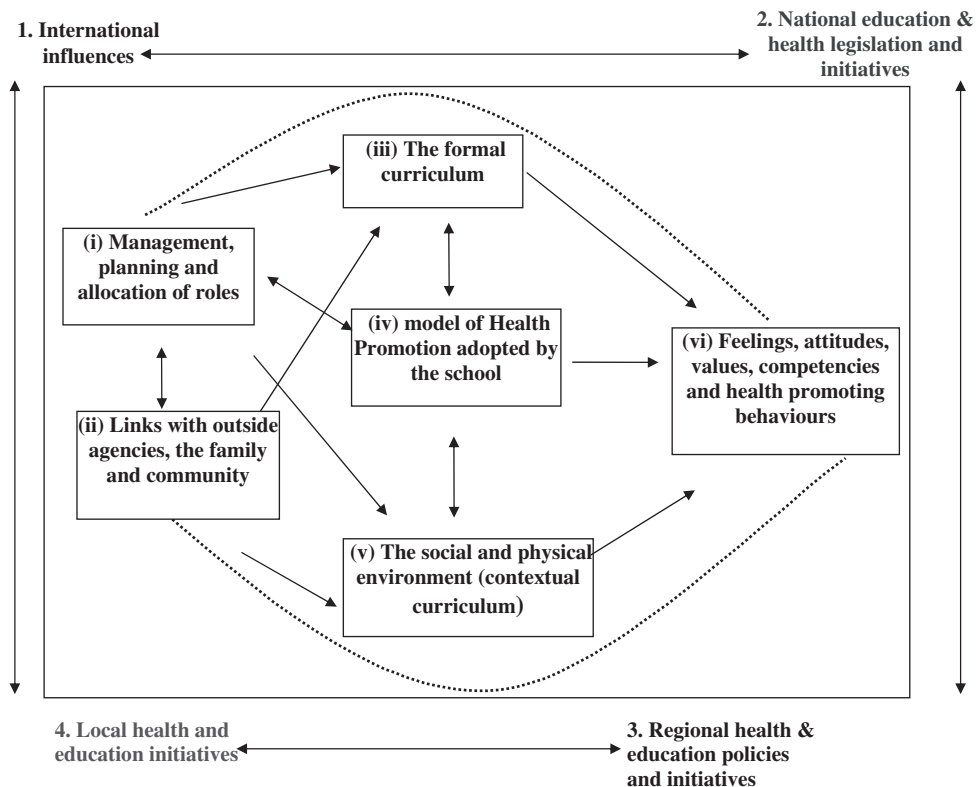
1. International influences

2. National education & health legislation and initiatives

(iii) The formal curriculum

(i) Management, planning and allocation of roles

(iv) model of Health Promotion adopted by the school

(vi) Feelings, attitudes, values, competencies and health promoting behaviours

(ii) Links with outside agencies, the family and community

(v) The social and physical environment (contextual curriculum)

4. Local health and education initiatives

3. Regional health & education policies and initiatives